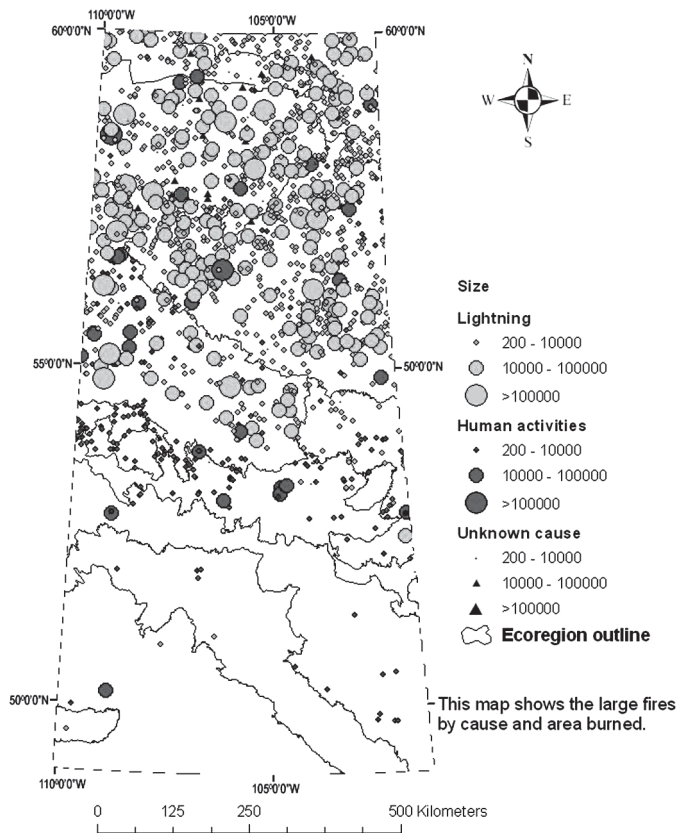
110°0'0"W
105°0'0"W
60°0'0"N
60°0'0"N
N
W
E
S
Size
Lightning
200 - 10000
10000 - 100000
>100000
Human activities
200 - 10000
10000 - 100000
>100000
Unknown cause
200 - 10000
10000 - 100000
>100000
Ecoregion outline
55°0'0"N
50°0'0"N
50°0'0"N
This map shows the large fires by cause and area burned.
110°0'0"W
105°0'0"W
0 125 250 500 Kilometers